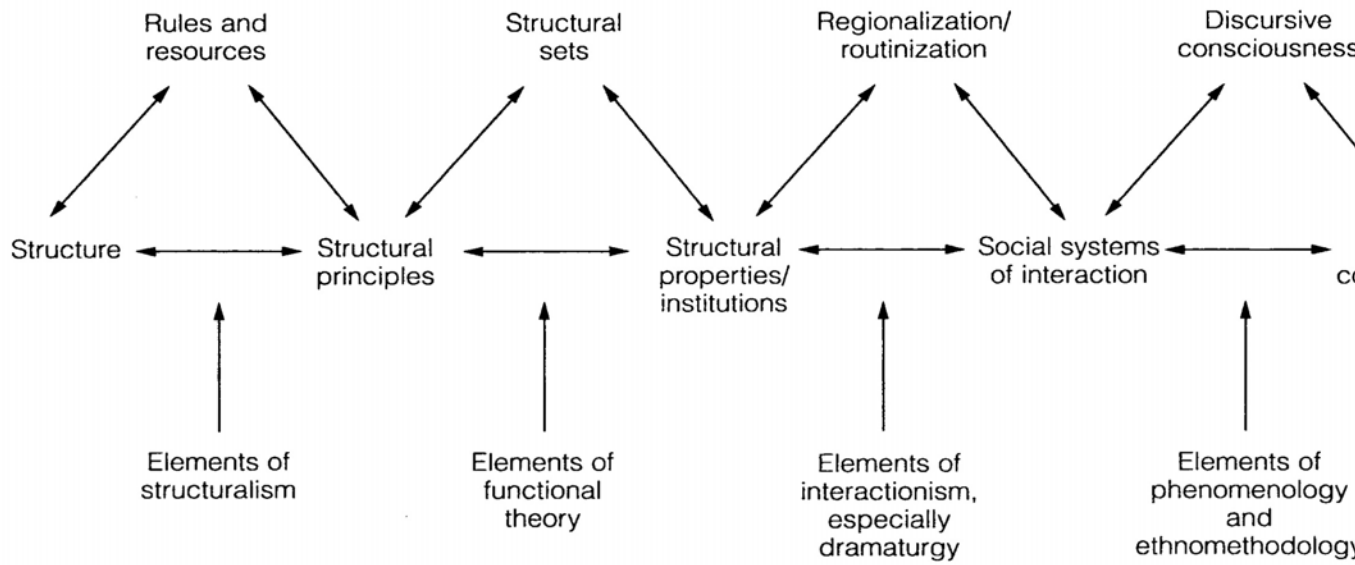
Rules and resources

Structural sets

Regionalization/ routinization

Discursive consciousness

Structure

Structural principles

Structural properties/ institutions

Social systems of interaction

c

Elements of structuralism

Elements of functional theory

Elements of interactionism, especially dramaturgy

Elements of phenomenology and ethnomethodolog